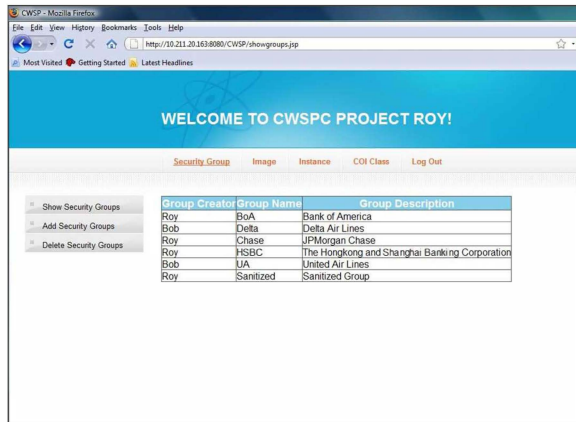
CWSP - Mozilla Firefox

File Edit View History Bookmarks Tools Help

http://10.211.20.163:8080/CWSP/showgroups.jsp

Most Visited Getting Started Latest Headlines

WELCOME TO CWSPC PROJECT ROY!

Security Group Image Instance COI Class Log Out

Show Security Groups

Add Security Groups

Delete Security Groups

| Group Creator | Group Name | Group Description |
|---|---|---|
| Roy | BoA | Bank of America |
| Bob | Delta | Delta Air Lines |
| Roy | Chase | JPMorgan Chase |
| Roy | HSBC | The Hongkong and Shanghai Banking Corporation |
| Bob | UA | United Air Lines |
| Roy | Sanitized | Sanitized Group |